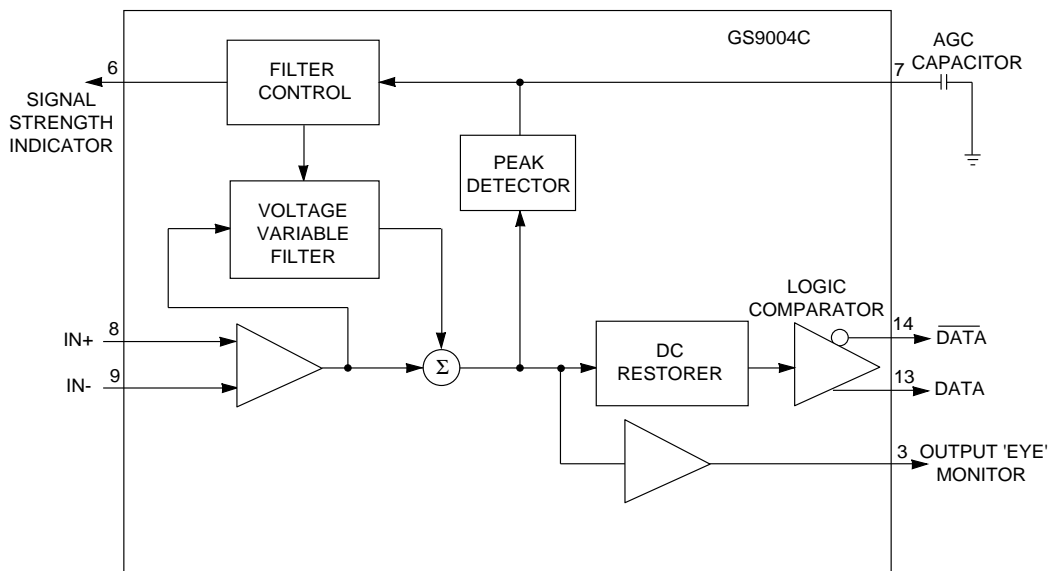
GS9004C

6

SIGNAL STRENGTH INDICATOR

FILTER CONTROL

AGC CAPACITOR

7

PEAK DETECTOR

VOLTAGE VARIABLE FILTER

LOGIC COMPARATOR

IN+ 8

IN- 9

$\Sigma$

DC RESTORER

14 $\overline{DATA}$

13 DATA

3 OUTPUT 'EYE' MONITOR